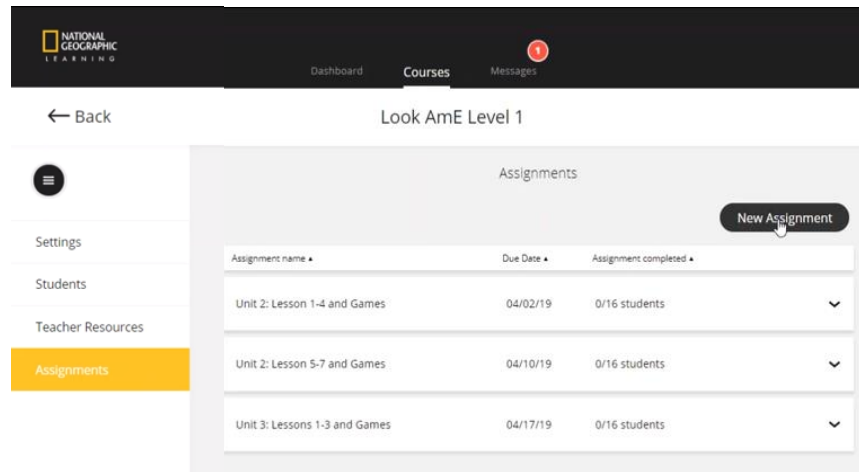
NATIONAL GEOGRAPHIC
LEARNING

Dashboard
Courses
1
Messages

← Back

Look AmE Level 1

Settings
Students
Teacher Resources
Assignments

Assignments

New Assignment

| Assignment name ▴ | Due Date ▴ | Assignment completed ▴ |
|---|---|---|
| Unit 2: Lesson 1-4 and Games | 04/02/19 | 0/16 students |
| Unit 2: Lesson 5-7 and Games | 04/10/19 | 0/16 students |
| Unit 3: Lessons 1-3 and Games | 04/17/19 | 0/16 students |